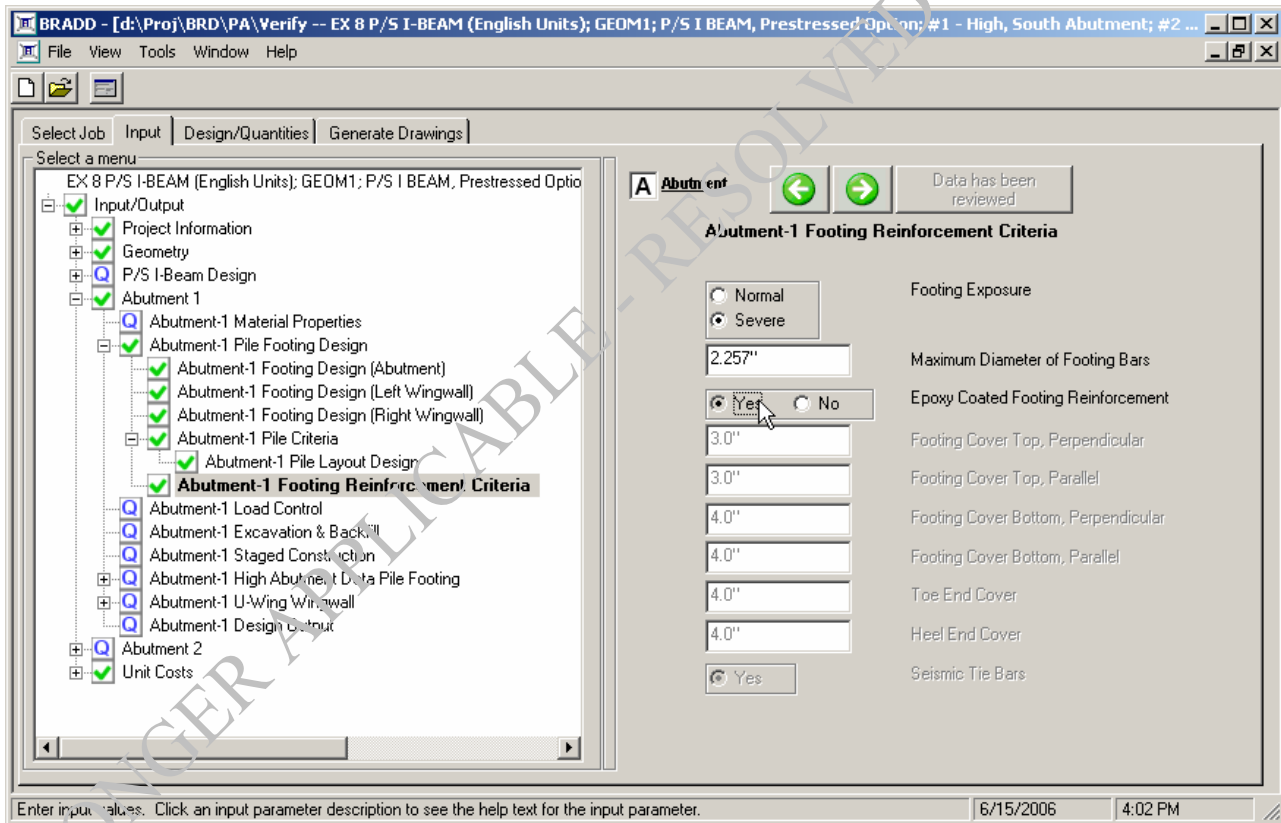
BRADD - [d:\Proj\BRD\PA\Verify -- EX 8 P/S I-BEAM (English Units); GEOM1; P/S I BEAM, Prestressed Option; #1 - High, South Abutment; #2 ...

File View Tools Window Help

Select Job | Input | Design/Quantities | Generate Drawings

Select a menu

EX 8 P/S I-BEAM (English Units); GEOM1; P/S I BEAM, Prestressed Optio
Input/Output
Project Information
Geometry
P/S I-Beam Design
Abutment 1
Abutment-1 Material Properties
Abutment-1 Pile Footing Design
Abutment-1 Footing Design (Abutment)
Abutment-1 Footing Design (Left Wingwall)
Abutment-1 Footing Design (Right Wingwall)
Abutment-1 Pile Criteria
Abutment-1 Pile Layout Design
Abutment-1 Footing Reinforcement Criteria
Abutment-1 Load Control
Abutment-1 Excavation & Backfill
Abutment-1 Staged Construction
Abutment-1 High Abutment Data Pile Footing
Abutment-1 U-Wing Wingwall
Abutment-1 Design Output
Abutment 2
Unit Costs

A Abutment

Data has been reviewed

Abutment-1 Footing Reinforcement Criteria

Normal
Severe
Footing Exposure

2.257"
Maximum Diameter of Footing Bars

Yes No
Epoxy Coated Footing Reinforcement

3.0"
Footing Cover Top, Perpendicular

3.0"
Footing Cover Top, Parallel

4.0"
Footing Cover Bottom, Perpendicular

4.0"
Footing Cover Bottom, Parallel

4.0"
Toe End Cover

4.0"
Heel End Cover

Yes
Seismic Tie Bars

NO LONGER APPLICABLE - RESOLVED

Enter input values. Click an input parameter description to see the help text for the input parameter.
6/15/2006
4:02 PM